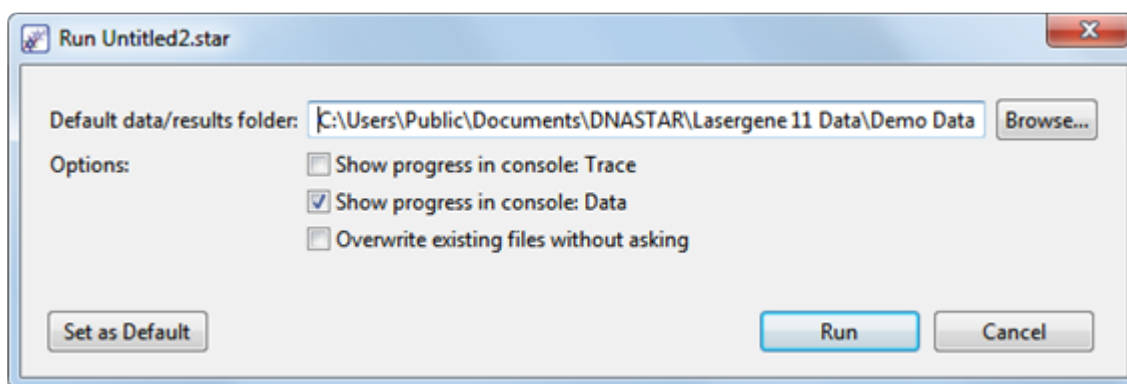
Run Untitled2.star

Default data/results folder: C:\Users\Public\Documents\DNASTAR\Lasergene 11 Data\Demo Data Browse...

Options: Show progress in console: Trace

Show progress in console: Data

Overwrite existing files without asking

Set as Default

Run Cancel